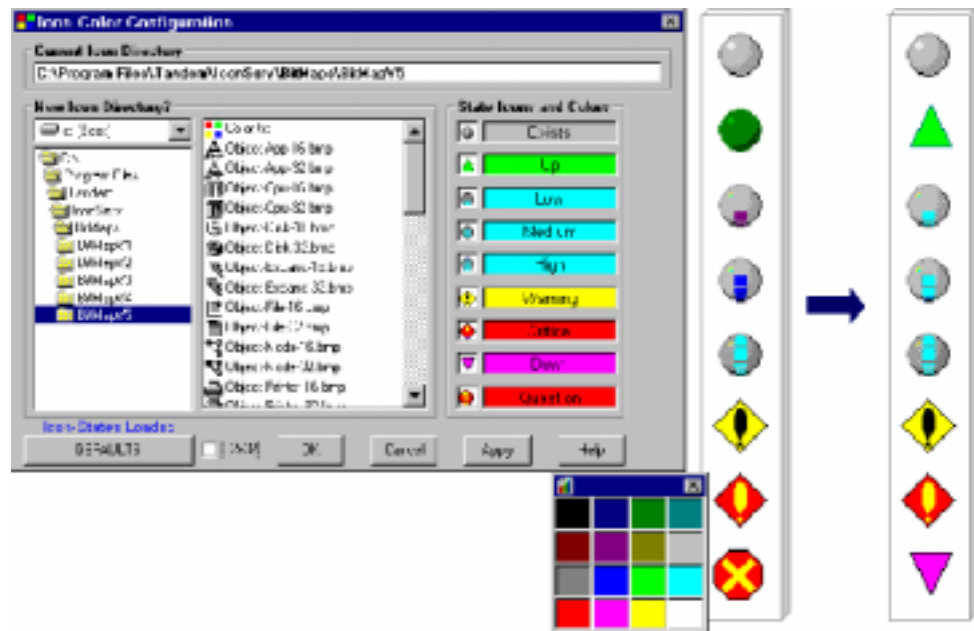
Icon Color Configuration

Current Icon Directory
C:\Program Files\Tandem\IconServ\BitMaps\BitMap5

New Icon Directory?
c: [icon]

C:\
Program Files
Tandem
IconServ
BitMaps
BitMap1
BitMap2
BitMap3
BitMap4
BitMap5

Colors
Object: App-16.bmp
Object: App-32.bmp
Object: Cpu-16.bmp
Object: Cpu-32.bmp
Object: Dsk-16.bmp
Object: Disk-32.bmp
Object: Excess-16.bmp
Object: Excess-32.bmp
Object: File-16.bmp
Object: File-32.bmp
Object: Node-16.bmp
Object: Node-32.bmp
Object: Printer-16.bmp
Object: Printer-32.bmp

State Icons and Colors
Exists
Up
Low
Medium
High
Warning
Critical
Down
Question

Icon States Loaded
DEFAULTS
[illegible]
OK
Cancel
Apply
Help